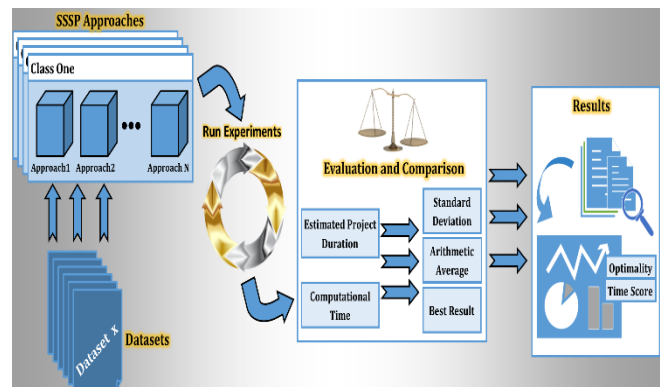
SSSP Approaches

Class One

Approach1 Approach2 ••• Approach N

Dataset x

Datasets

Run Experiments

Evaluation and Comparison

Estimated Project Duration

Computational Time

Standard Deviation

Arithmetic Average

Best Result

Results

Optimality Time Score